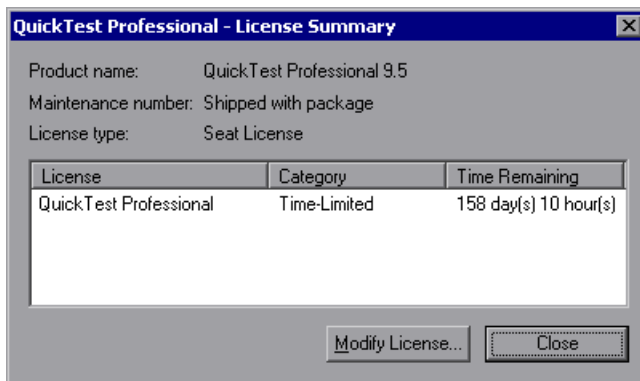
QuickTest Professional - License Summary

Product name: QuickTest Professional 9.5

Maintenance number: Shipped with package

License type: Seat License

| License | Category | Time Remaining |
|---|---|---|
| QuickTest Professional | Time-Limited | 158 day(s) 10 hour(s) |

Modify License...

Close